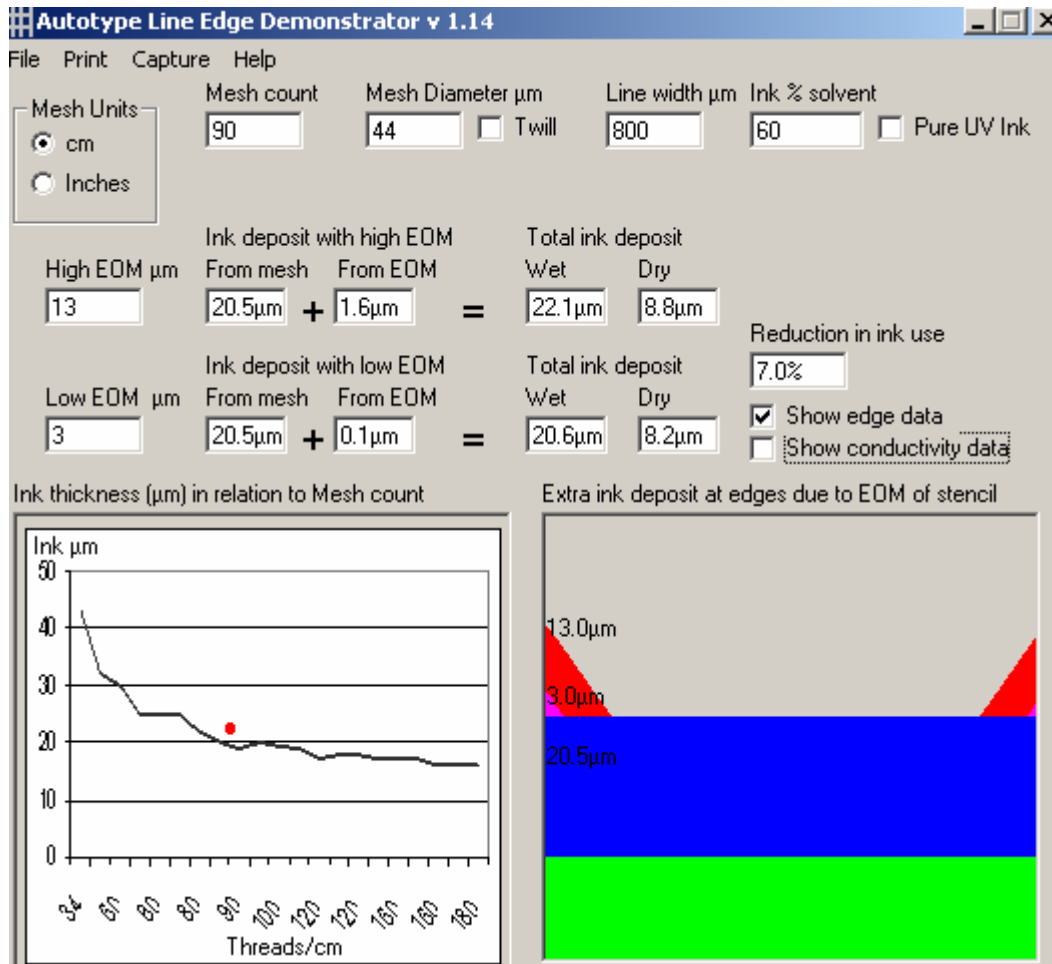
Autotype Line Edge Demonstrator v 1.14

File Print Capture Help

Mesh Units
cm
Inches

Mesh count
90

Mesh Diameter µm
44
Twill

Line width µm
800

Ink % solvent
60
Pure UV Ink

Ink deposit with high EOM
High EOM µm
13
From mesh
20.5µm
+
From EOM
1.6µm
=
Total ink deposit
Wet
22.1µm
Dry
8.8µm

Reduction in ink use
7.0%

Ink deposit with low EOM
Low EOM µm
3
From mesh
20.5µm
+
From EOM
0.1µm
=
Total ink deposit
Wet
20.6µm
Dry
8.2µm

Show edge data
Show conductivity data

Ink thickness (µm) in relation to Mesh count

Ink µm
50
40
30
20
10
0
34
61
80
80
90
100
120
120
150
160
180
Threads/cm

Extra ink deposit at edges due to EOM of stencil

13.0µm
3.0µm
20.5µm